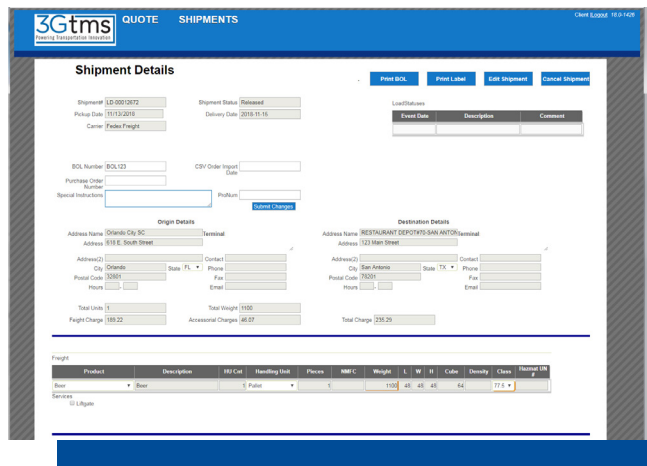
3Gtms Powering Transportation Innovation

QUOTE SHIPMENTS

Client | Logout 18.0-1426

Shipment Details

Print BOL Print Label Edit Shipment Cancel Shipment

Shipment# LD-00012672
Shipment Status Released
Pickup Date 11/13/2018
Delivery Date 2018-11-15
Carrier Fedex Freight

LoadStatuses

| Event Date | Description | Comment |
|---|---|---|
| | | |

BOL Number BOL123
CSV Order Import Date
Purchase Order Number
Special Instructions
ProNum
Submit Changes

Origin Details

Address Name Orlando City SC Terminal
Address 618 E. South Street
Address(2)
Contact
City Orlando State FL
Phone
Postal Code 32801
Fax
Hours
Email

Destination Details

Address Name RESTAURANT DEPOT#75-SAN ANTON Terminal
Address 123 Main Street
Address(2)
Contact
City San Antonio State TX
Phone
Postal Code 78201
Fax
Hours
Email

Total Units 1
Total Weight 1100
Freight Charge 189.22
Accessorial Charges 46.07
Total Charge 235.29

Freight

| Product | Description | HU Cnt | Handling Unit | Pieces | NMFC | Weight | L | W | H | Cube | Density | Class | Hazmat UN # |
|---|---|---|---|---|---|---|---|---|---|---|---|---|---|
| Beer | Beer | 1 | Pallet | 1 | | 1100 | 48 | 48 | 48 | 64 | | 77.5 | |

Services
Liftgate